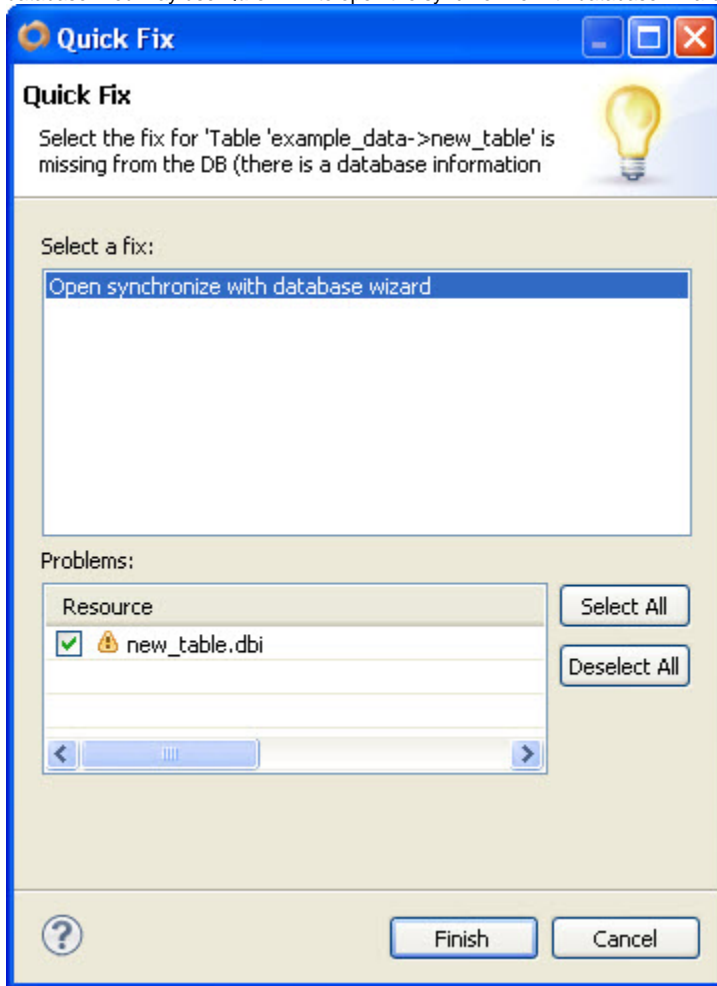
Quick Fix

Quick Fix

Select the fix for 'Table 'example_data->new_table' is missing from the DB (there is a database information

Select a fix:

Open synchronize with database wizard

Problems:

Resource

new_table.dbi

Select All

Deselect All

Finish

Cancel